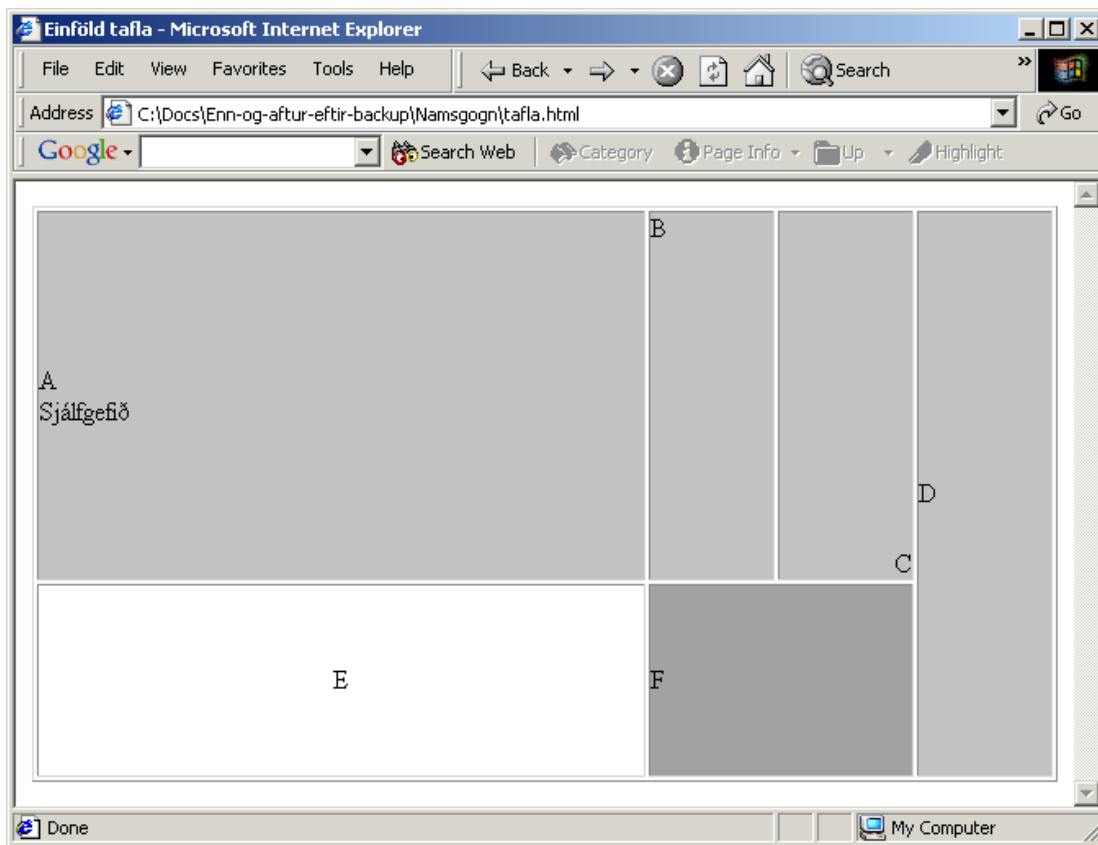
Einföld tafla - Microsoft Internet Explorer

File Edit View Favorites Tools Help

Back Search

Address C:\Docs\Enn-og-aftur-eftir-backup\Namsgogn\tafla.html Go

Google Search Web Category Page Info Up Highlight

| A<br>Sjálfgefið | B | C | D |
|---|---|---|---|
| E | F | | |

Done

My Computer